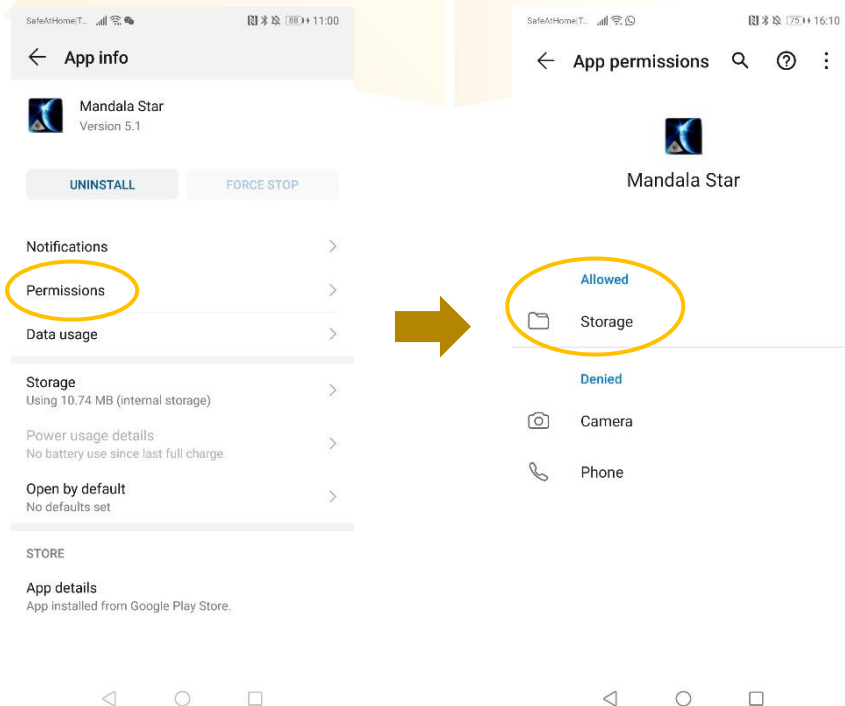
SafeAtHome|T... 88 11:00

App info

Mandala Star
Version 5.1

UNINSTALL

FORCE STOP

Notifications

Permissions

Data usage

Storage
Using 10.74 MB (internal storage)

Power usage details
No battery use since last full charge

Open by default
No defaults set

STORE

App details
App installed from Google Play Store.

SafeAtHome|T... 75 16:10

App permissions

Mandala Star

Allowed

Storage

Denied

Camera

Phone